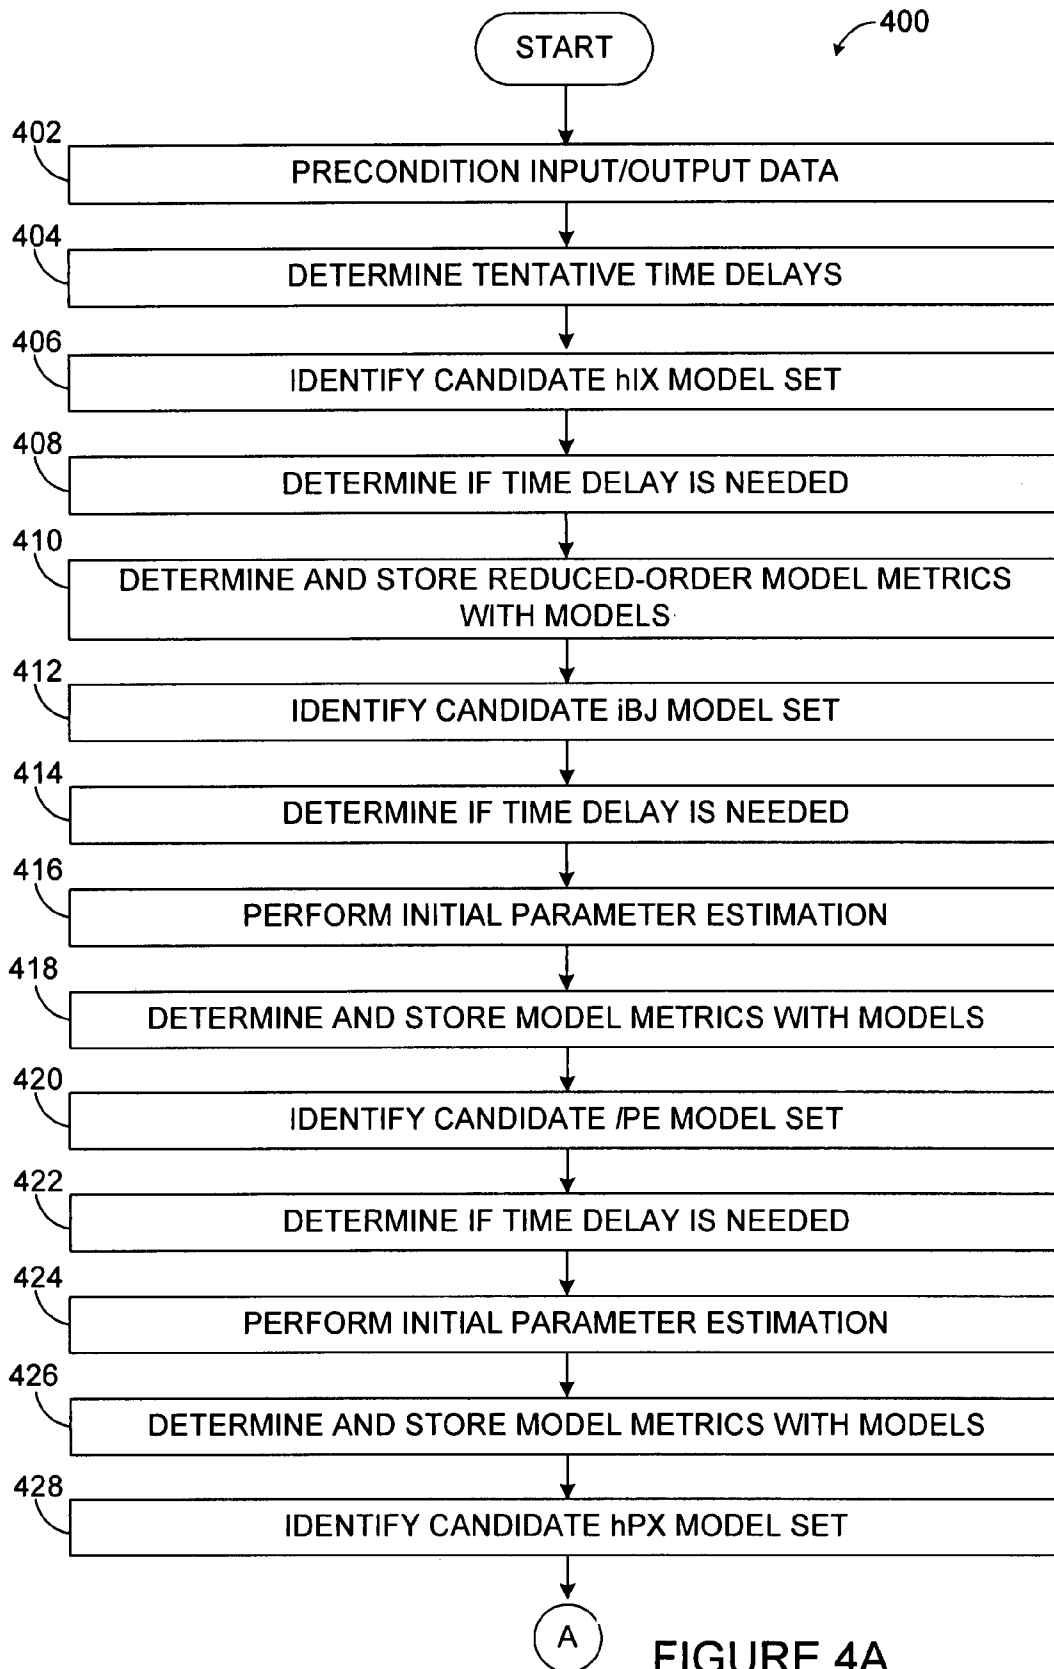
START

400

402
PRECONDITION INPUT/OUTPUT DATA

404
DETERMINE TENTATIVE TIME DELAYS

406
IDENTIFY CANDIDATE hIX MODEL SET

408
DETERMINE IF TIME DELAY IS NEEDED

410
DETERMINE AND STORE REDUCED-ORDER MODEL METRICS WITH MODELS

412
IDENTIFY CANDIDATE iBJ MODEL SET

414
DETERMINE IF TIME DELAY IS NEEDED

416
PERFORM INITIAL PARAMETER ESTIMATION

418
DETERMINE AND STORE MODEL METRICS WITH MODELS

420
IDENTIFY CANDIDATE /PE MODEL SET

422
DETERMINE IF TIME DELAY IS NEEDED

424
PERFORM INITIAL PARAMETER ESTIMATION

426
DETERMINE AND STORE MODEL METRICS WITH MODELS

428
IDENTIFY CANDIDATE hPX MODEL SET

A

FIGURE 4A